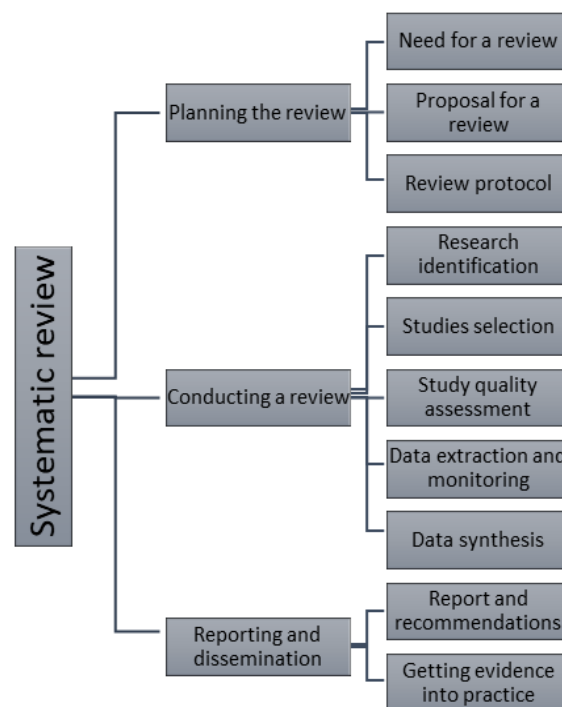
Systematic review

Planning the review

Need for a review

Proposal for a review

Review protocol

Conducting a review

Research identification

Studies selection

Study quality assessment

Data extraction and monitoring

Data synthesis

Reporting and dissemination

Report and recommendations

Getting evidence into practice